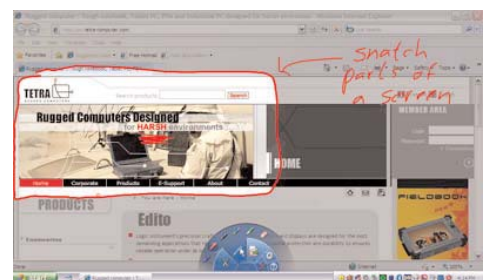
snatch parts of a screen

TETRA

Search products  Search

Rugged Computers Designed for HARSH environments

Home  Corporate  Products  E-Support  About  Contact

HOME

MEMBER AREA

PRODUCTS

Edito

FIELDBOOK